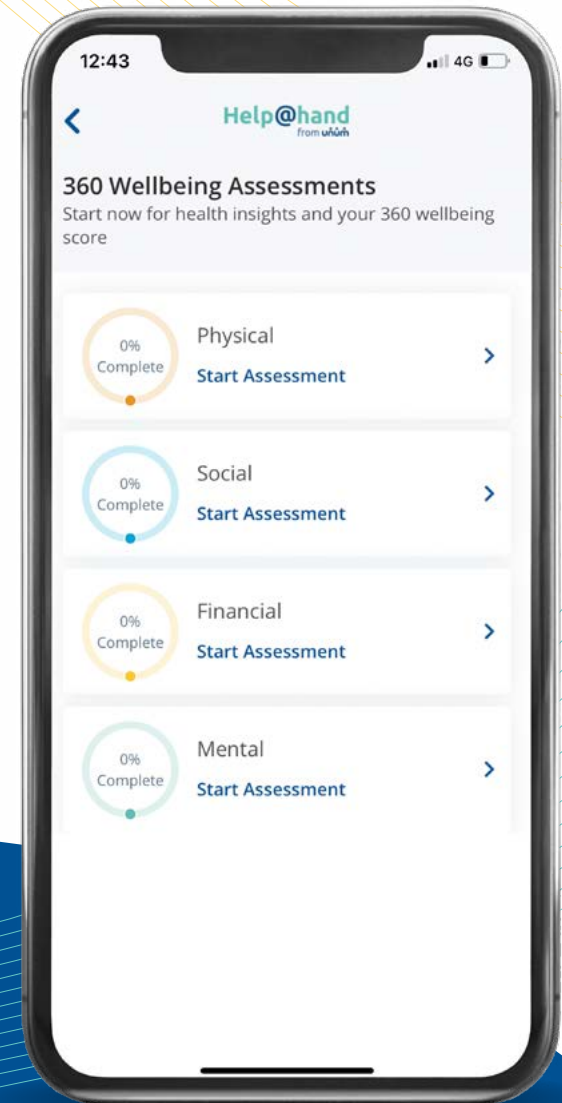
12:43

4G

Help@hand
from unum

360 Wellbeing Assessments
Start now for health insights and your 360 wellbeing score

0%
Complete
Physical
Start Assessment

0%
Complete
Social
Start Assessment

0%
Complete
Financial
Start Assessment

0%
Complete
Mental
Start Assessment